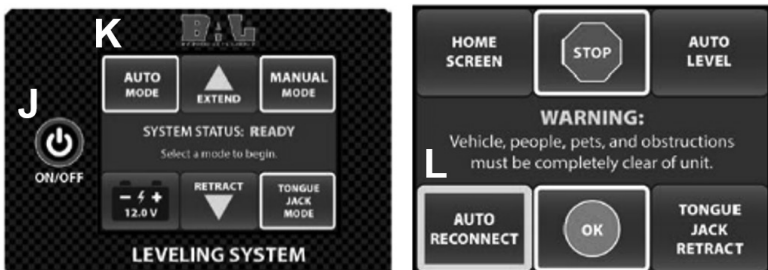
K
B&L

J

ON/OFF

AUTO MODE

EXTEND

MANUAL MODE

SYSTEM STATUS: READY
Select a mode to begin.

− ϟ +
12.0 V

RETRACT

TONGUE JACK MODE

LEVELING SYSTEM

HOME SCREEN

STOP

AUTO LEVEL

WARNING:
Vehicle, people, pets, and obstructions must be completely clear of unit.

L

AUTO RECONNECT

OK

TONGUE JACK RETRACT